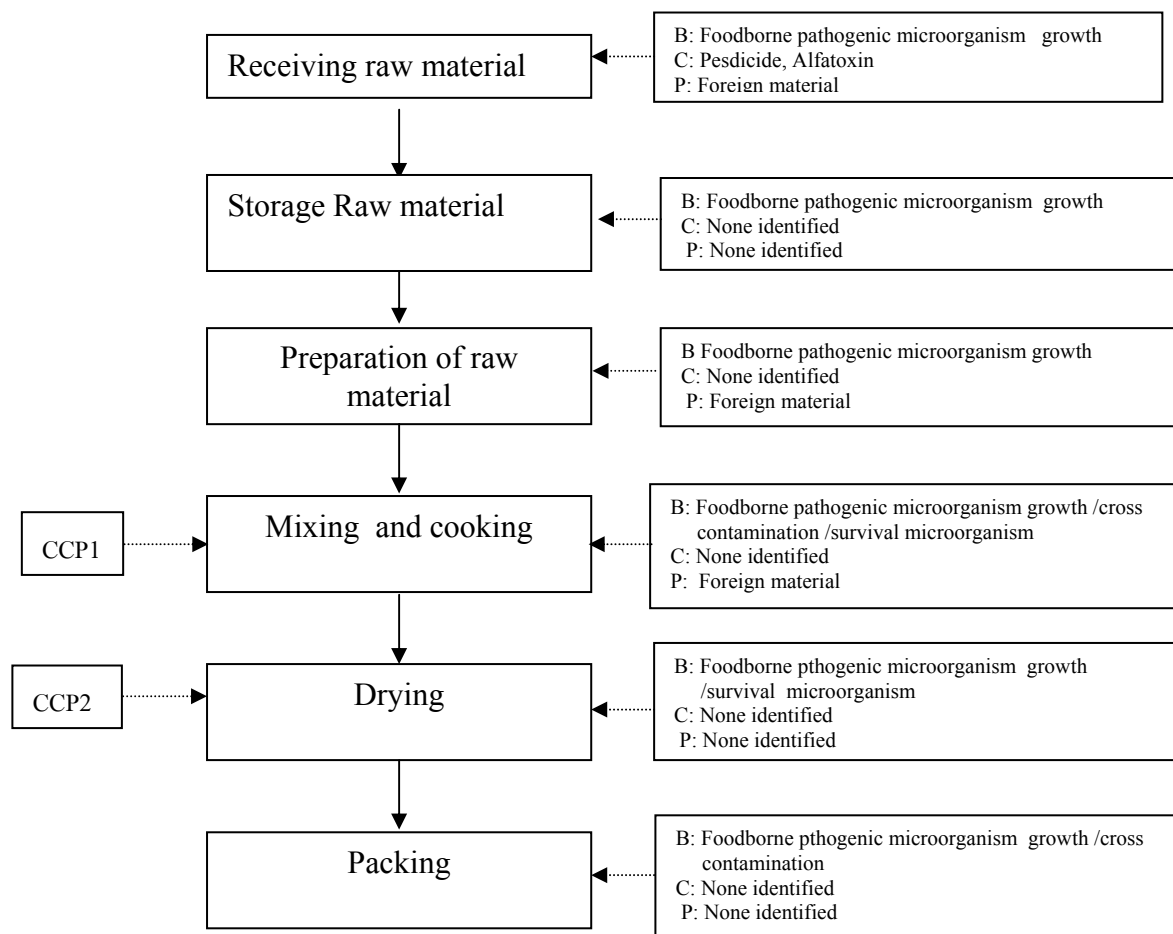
Receiving raw material

B: Foodborne pathogenic microorganism growth
C: Pesdicide, Alfatoxin
P: Foreign material

Storage Raw material

B: Foodborne pathogenic microorganism growth
C: None identified
P: None identified

Preparation of raw material

B Foodborne pathogenic microorganism growth
C: None identified
P: Foreign material

CCP1

Mixing and cooking

B: Foodborne pathogenic microorganism growth /cross contamination /survival microorganism
C: None identified
P: Foreign material

CCP2

Drying

B: Foodborne pthogenic microorganism growth /survival microorganism
C: None identified
P: None identified

Packing

B: Foodborne pthogenic microorganism growth /cross contamination
C: None identified
P: None identified